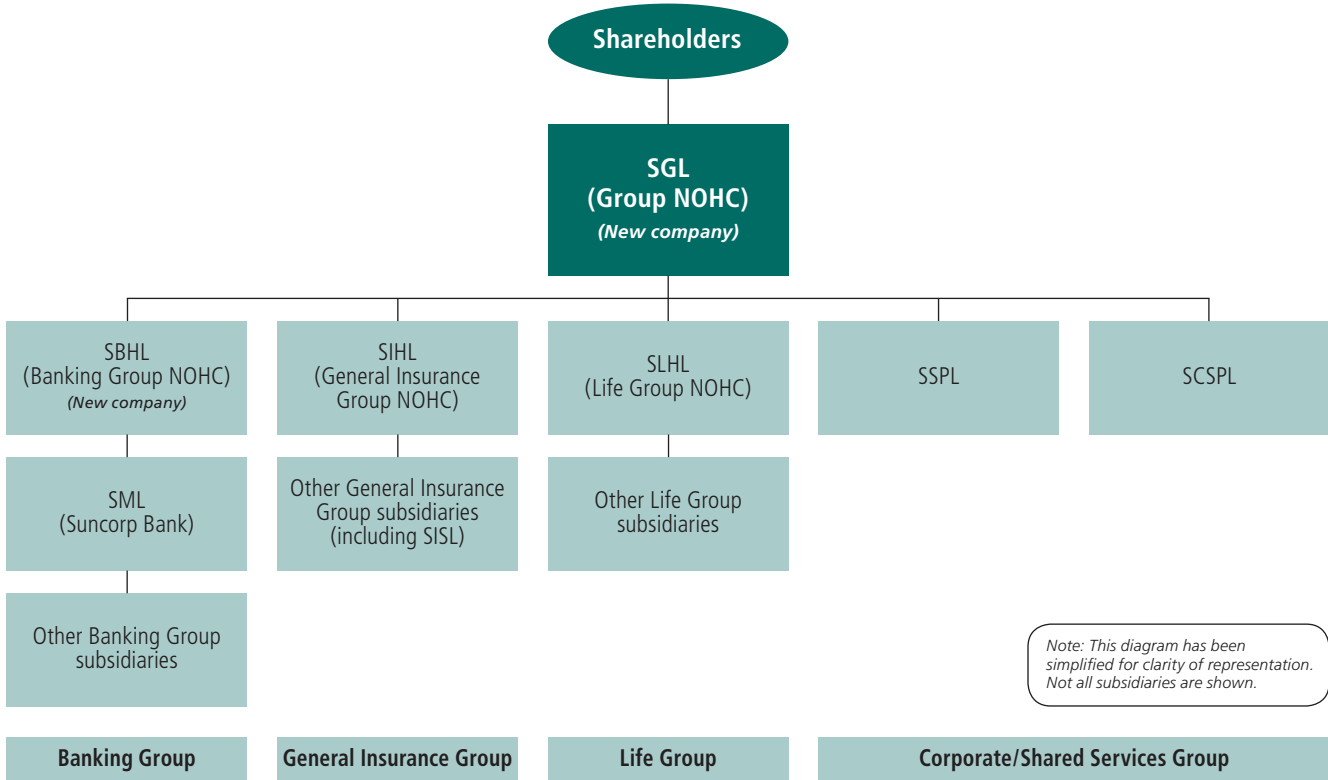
Shareholders

SGL
(Group NOHC)
*(New company)*

SBHL
(Banking Group NOHC)
*(New company)*

SIHL
(General Insurance Group NOHC)

SLHL
(Life Group NOHC)

SSPL

SCSPL

SML
(Suncorp Bank)

Other General Insurance Group subsidiaries (including SISL)

Other Life Group subsidiaries

Other Banking Group subsidiaries

*Note: This diagram has been simplified for clarity of representation. Not all subsidiaries are shown.*

Banking Group

General Insurance Group

Life Group

Corporate/Shared Services Group